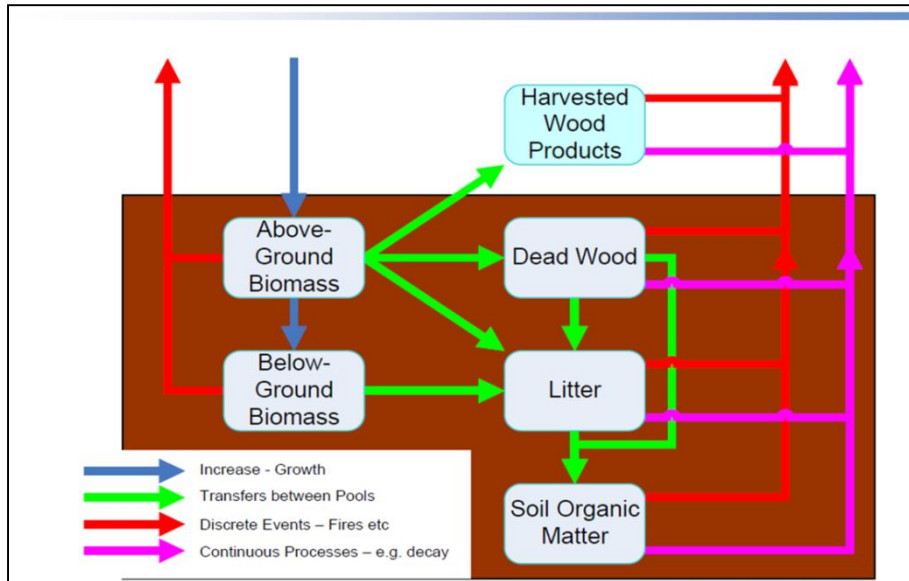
Harvested Wood Products

Above-Ground Biomass

Dead Wood

Below-Ground Biomass

Litter

Soil Organic Matter

Increase - Growth

Transfers between Pools

Discrete Events – Fires etc

Continuous Processes – e.g. decay